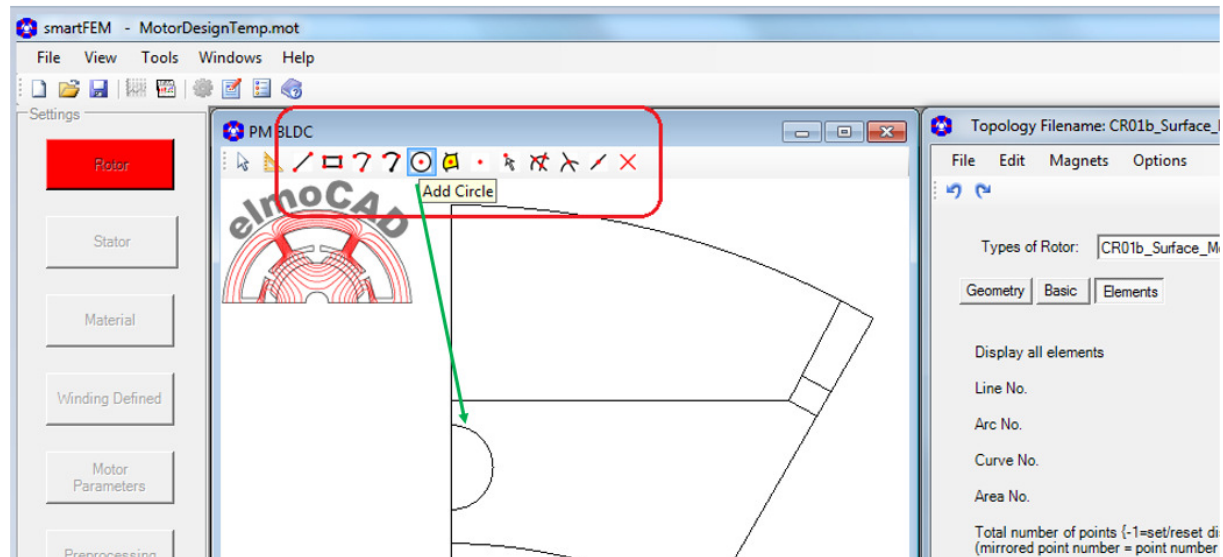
smartFEM - MotorDesignTemp.mot

File View Tools Windows Help

Settings

Rotor

Stator

Material

Winding Defined

Motor Parameters

Preprocessing

PM BLDC

Add Circle

elmoCAD

Topology Filename: CR01b_Surface_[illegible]

File Edit Magnets Options

Types of Rotor: CR01b_Surface_M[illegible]

Geometry Basic Elements

Display all elements

Line No.

Arc No.

Curve No.

Area No.

Total number of points {-1=set/reset di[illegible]
(mirrored point number = point number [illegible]